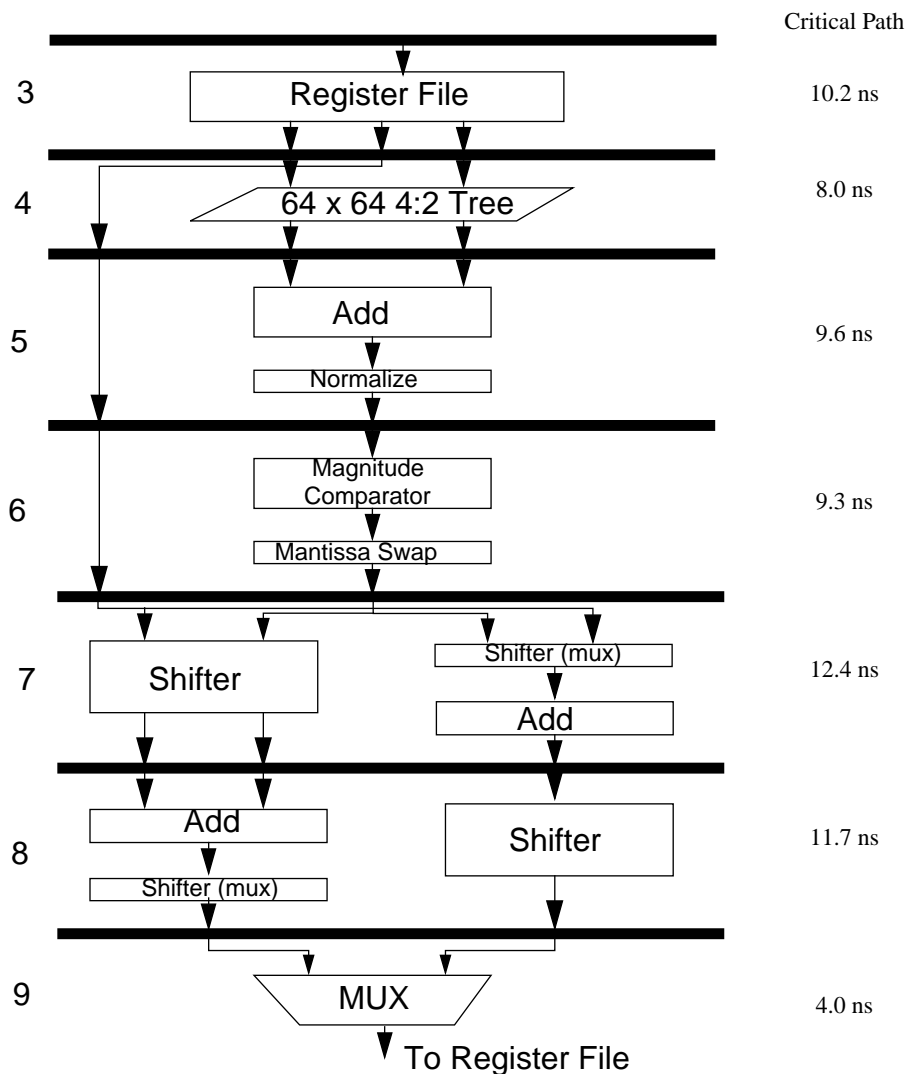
Critical Path

3 Register File 10.2 ns

4 64 x 64 4:2 Tree 8.0 ns

5 Add
Normalize
9.6 ns

6 Magnitude Comparator
Mantissa Swap
9.3 ns

7 Shifter
Shifter (mux)
Add
12.4 ns

8 Add
Shifter (mux)
Shifter
11.7 ns

9 MUX 4.0 ns

To Register File